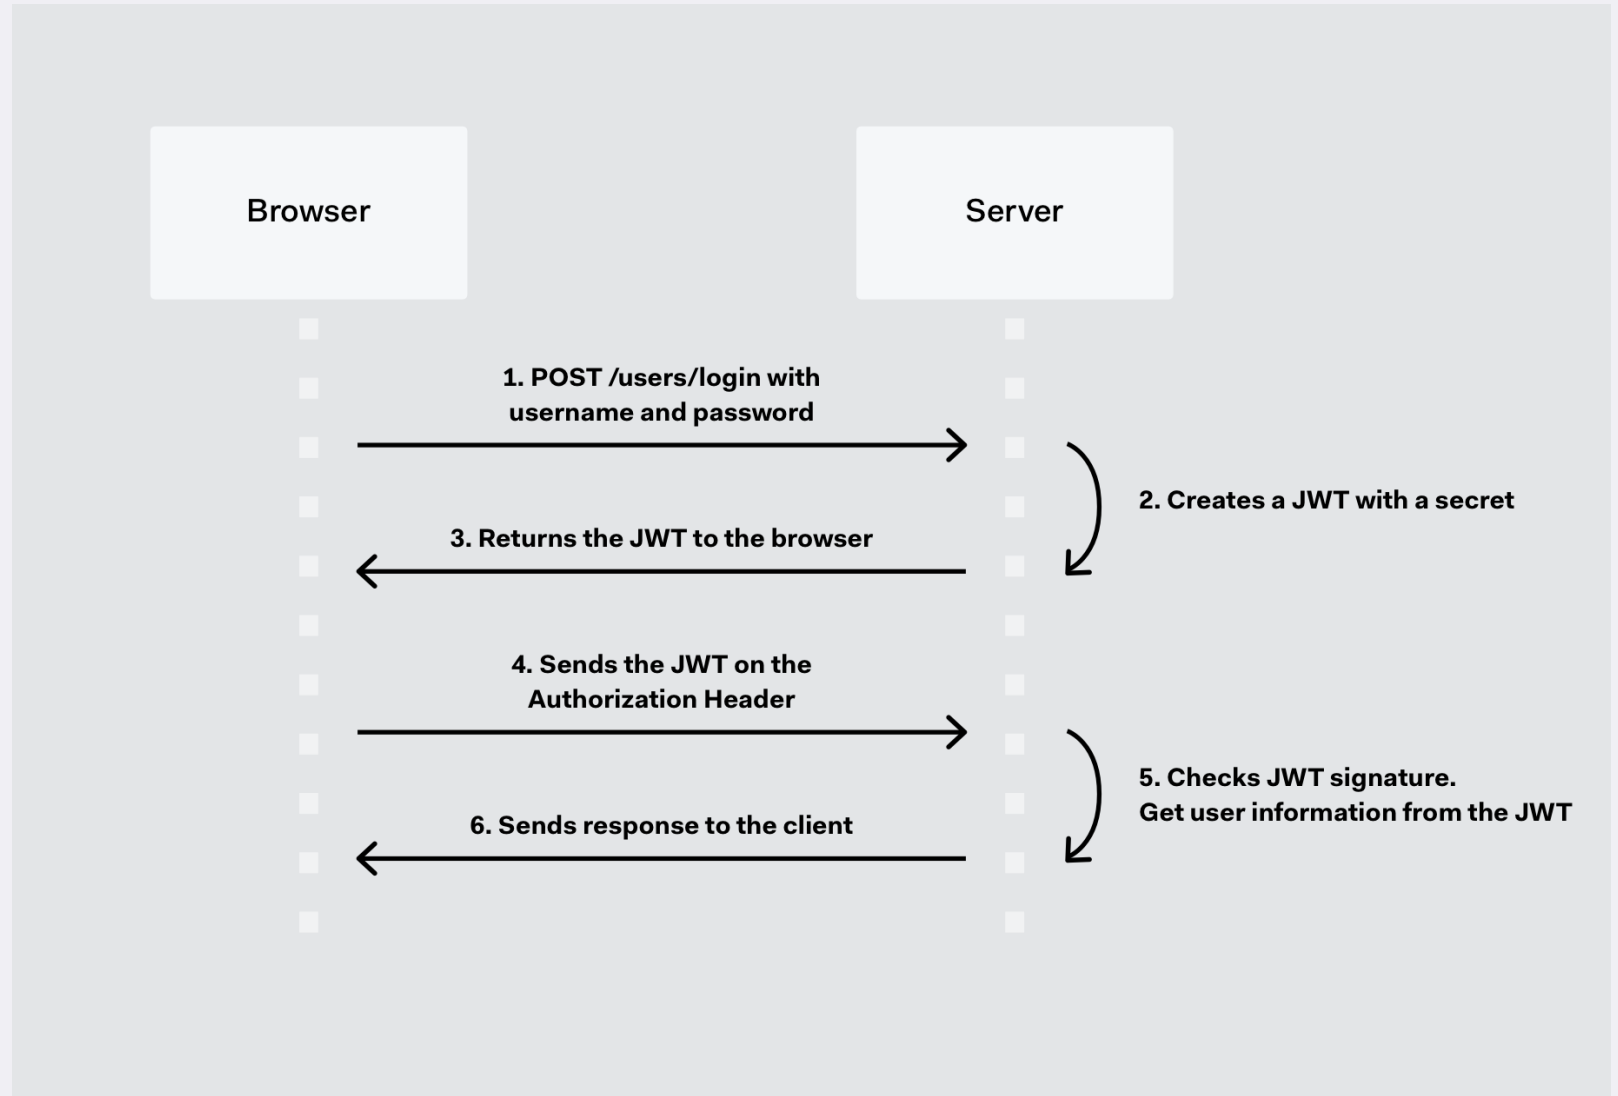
Browser

Server

1. POST /users/login with username and password

2. Creates a JWT with a secret

3. Returns the JWT to the browser

4. Sends the JWT on the Authorization Header

5. Checks JWT signature. Get user information from the JWT

6. Sends response to the client